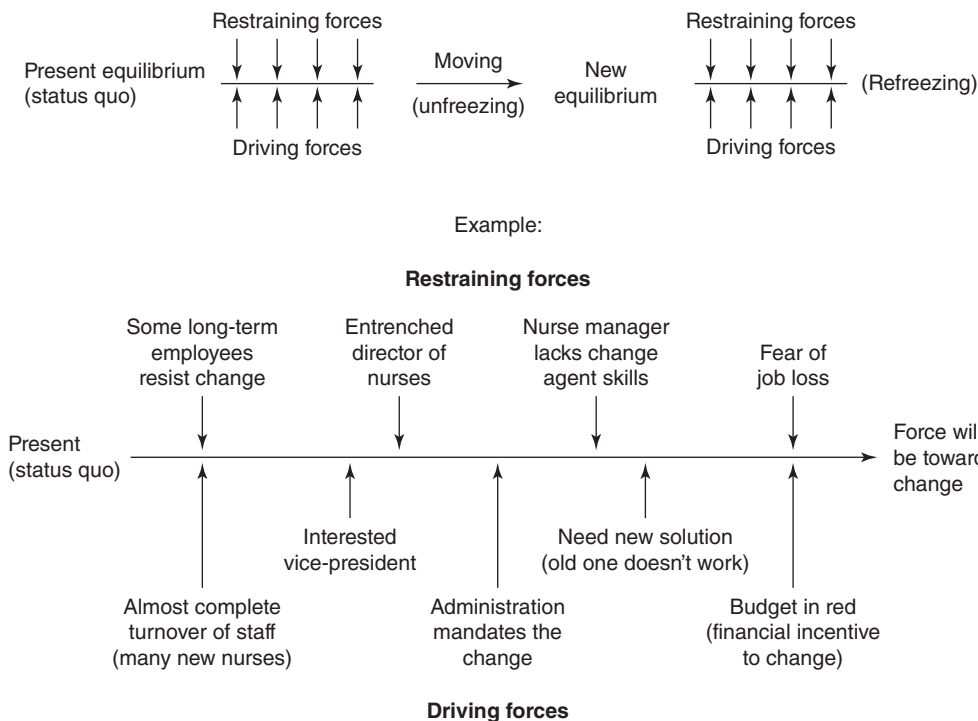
Restraining forces

Present equilibrium (status quo)

Driving forces

Moving

(unfreezing)

New equilibrium

Restraining forces

(Refreezing)

Driving forces

Example:

**Restraining forces**

Some long-term employees resist change

Entrenched director of nurses

Nurse manager lacks change agent skills

Fear of job loss

Present (status quo)

Force wil be toward change

Interested vice-president

Need new solution (old one doesn't work)

Almost complete turnover of staff (many new nurses)

Administration mandates the change

Budget in red (financial incentive to change)

**Driving forces**